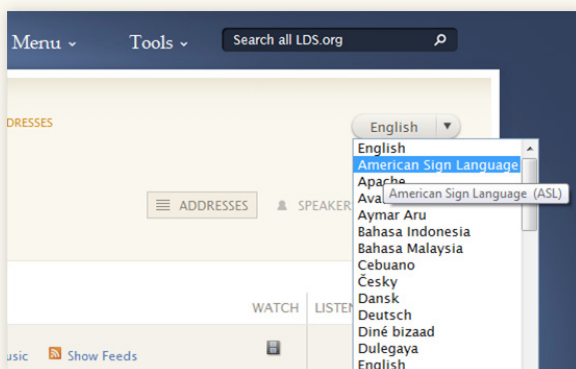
Menu ⌄ Tools ⌄ Search all LDS.org

DDRESSES

English ▼

English
American Sign Language
Apache
Ava
American Sign Language (ASL)
Aymar Aru
Bahasa Indonesia
Bahasa Malaysia
Cebuano
Česky
Dansk
Deutsch
Diné bizaad
Dulegaya
English

ADDRESSES SPEAKER

WATCH LISTEN

usic Show Feeds